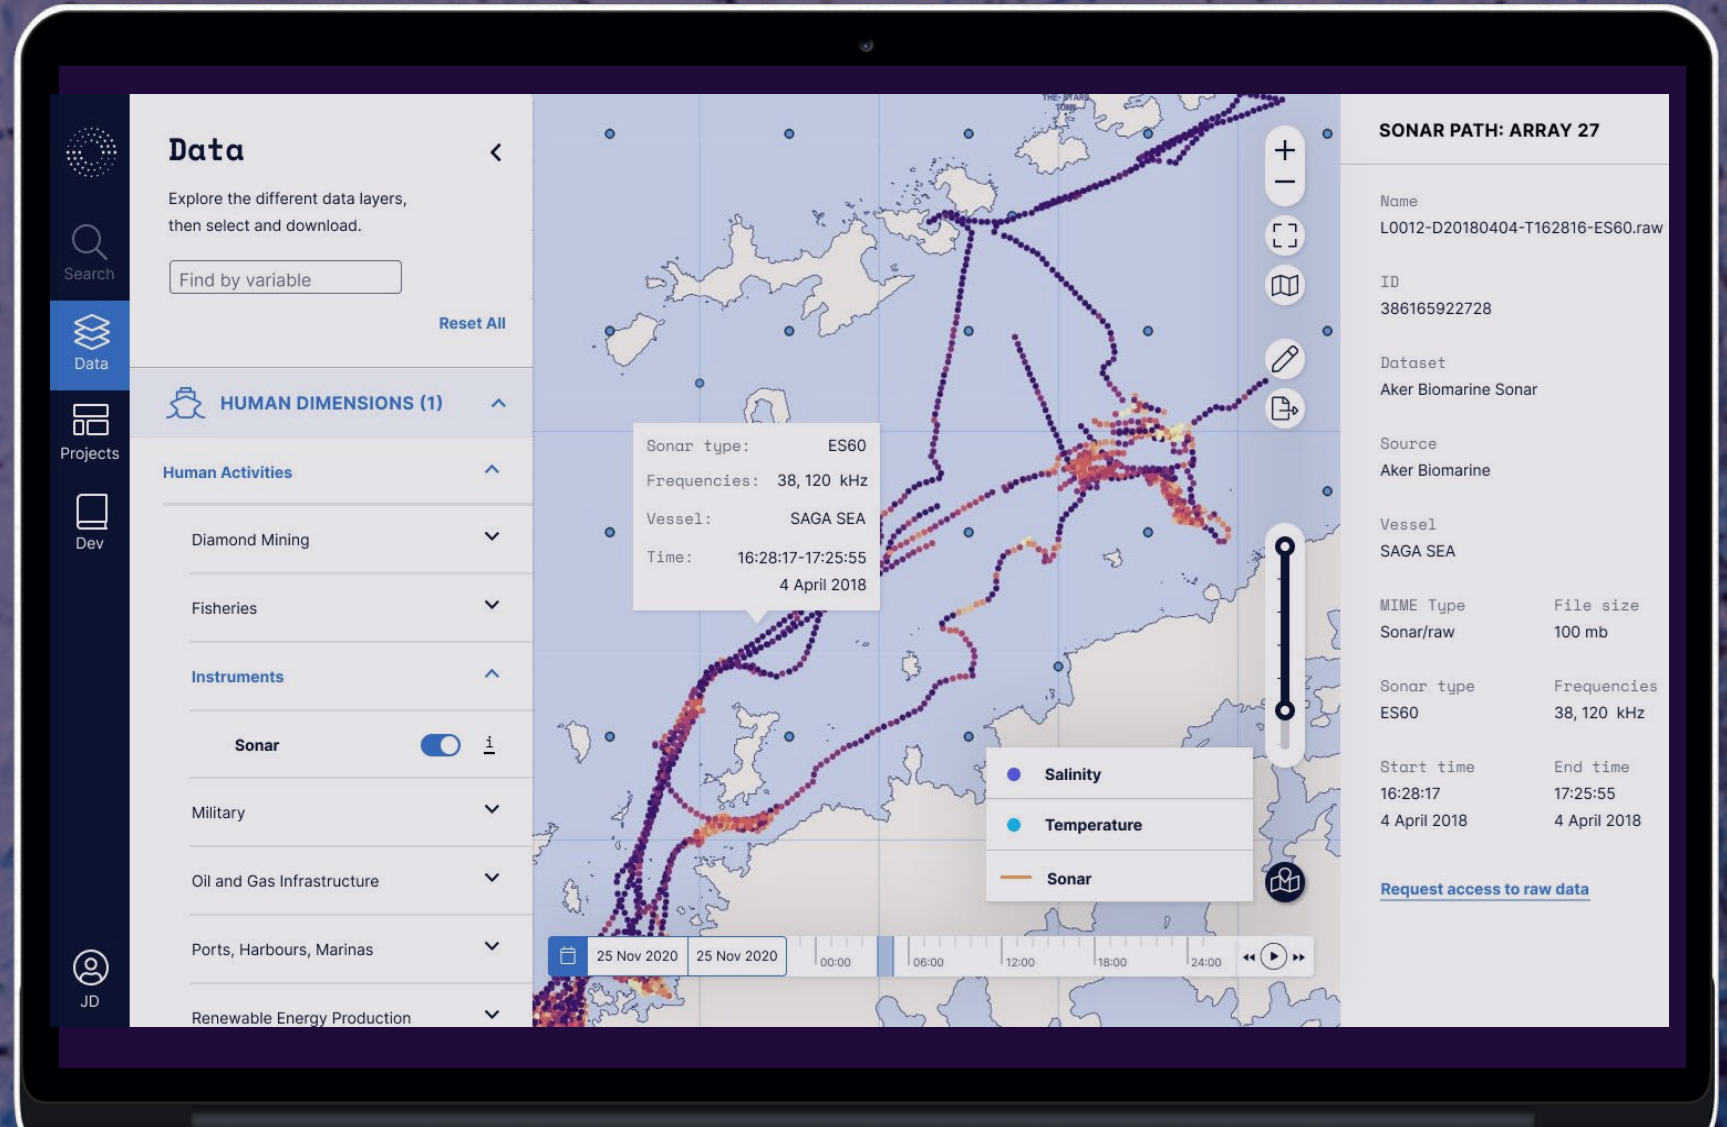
Search

Data

Projects

Dev

JD

Data

Explore the different data layers, then select and download.

Find by variable

Reset All

HUMAN DIMENSIONS (1)

Human Activities

Diamond Mining

Fisheries

Instruments

Sonar

Military

Oil and Gas Infrastructure

Ports, Harbours, Marinas

Renewable Energy Production

Sonar type: ES60
Frequencies: 38, 120 kHz
Vessel: SAGA SEA
Time: 16:28:17-17:25:55
4 April 2018

Salinity

Temperature

Sonar

25 Nov 2020 25 Nov 2020 00:00 06:00 12:00 18:00 24:00

SONAR PATH: ARRAY 27

Name
L0012-D20180404-T162816-ES60.raw

ID
386165922728

Dataset
Aker Biomarine Sonar

Source
Aker Biomarine

Vessel
SAGA SEA

MIME Type
Sonar/raw

File size
100 mb

Sonar type
ES60

Frequencies
38, 120 kHz

Start time
16:28:17
4 April 2018

End time
17:25:55
4 April 2018

Request access to raw data